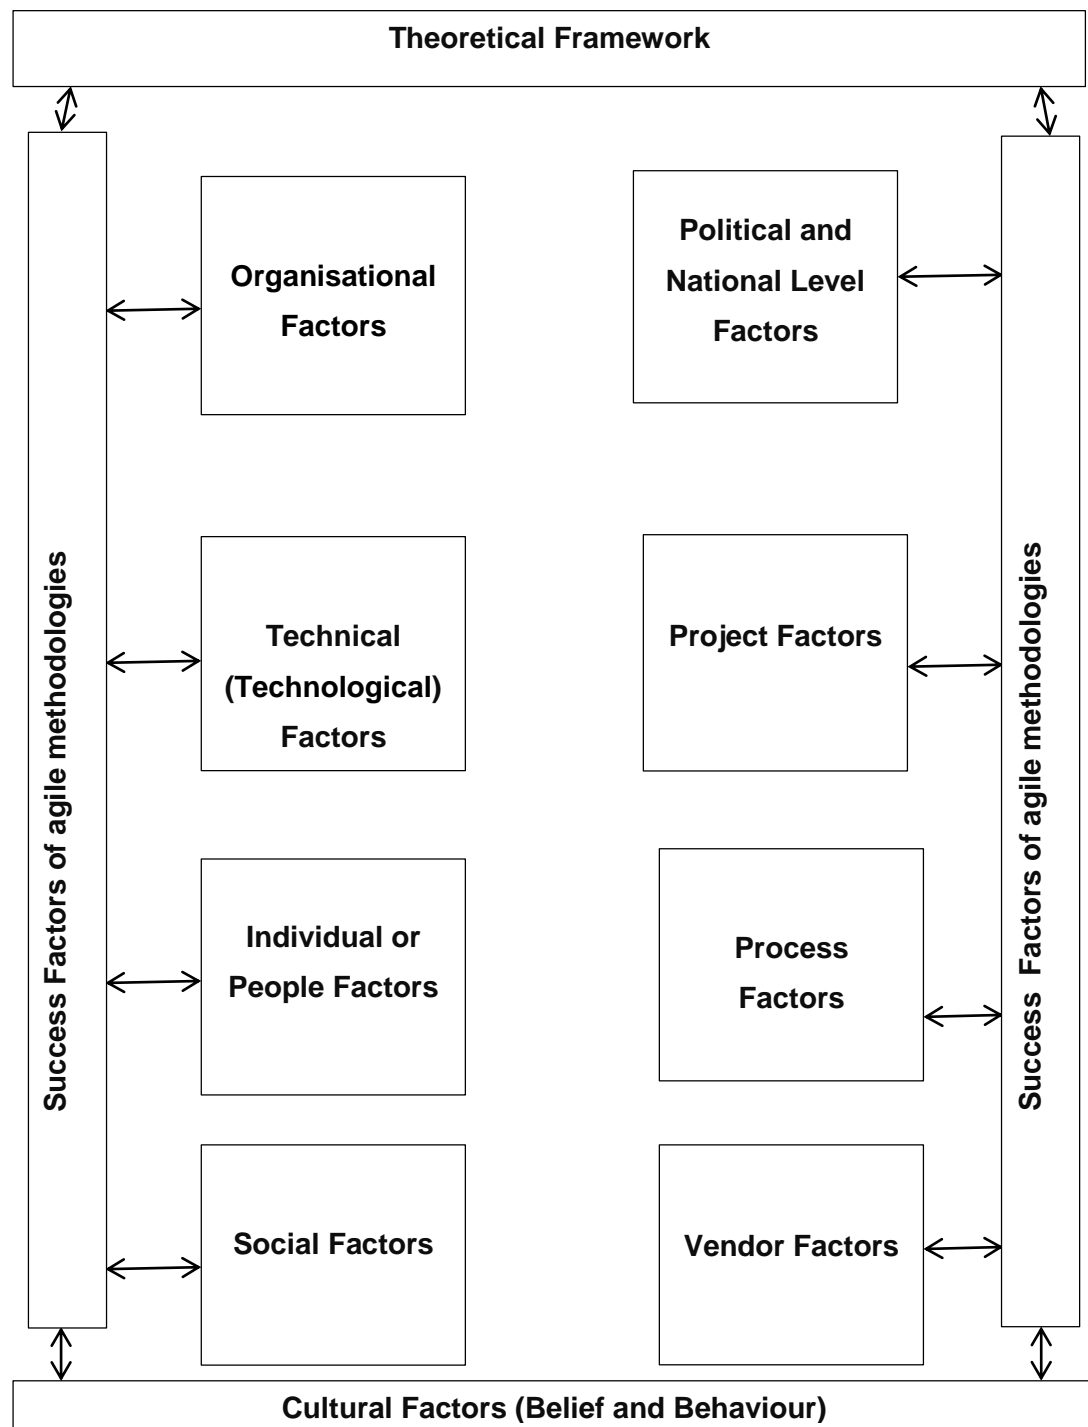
Theoretical Framework

Success Factors of agile methodologies

Organisational Factors

Technical (Technological) Factors

Individual or People Factors

Social Factors

Political and National Level Factors

Project Factors

Process Factors

Vendor Factors

Success Factors of agile methodologies

Cultural Factors (Belief and Behaviour)